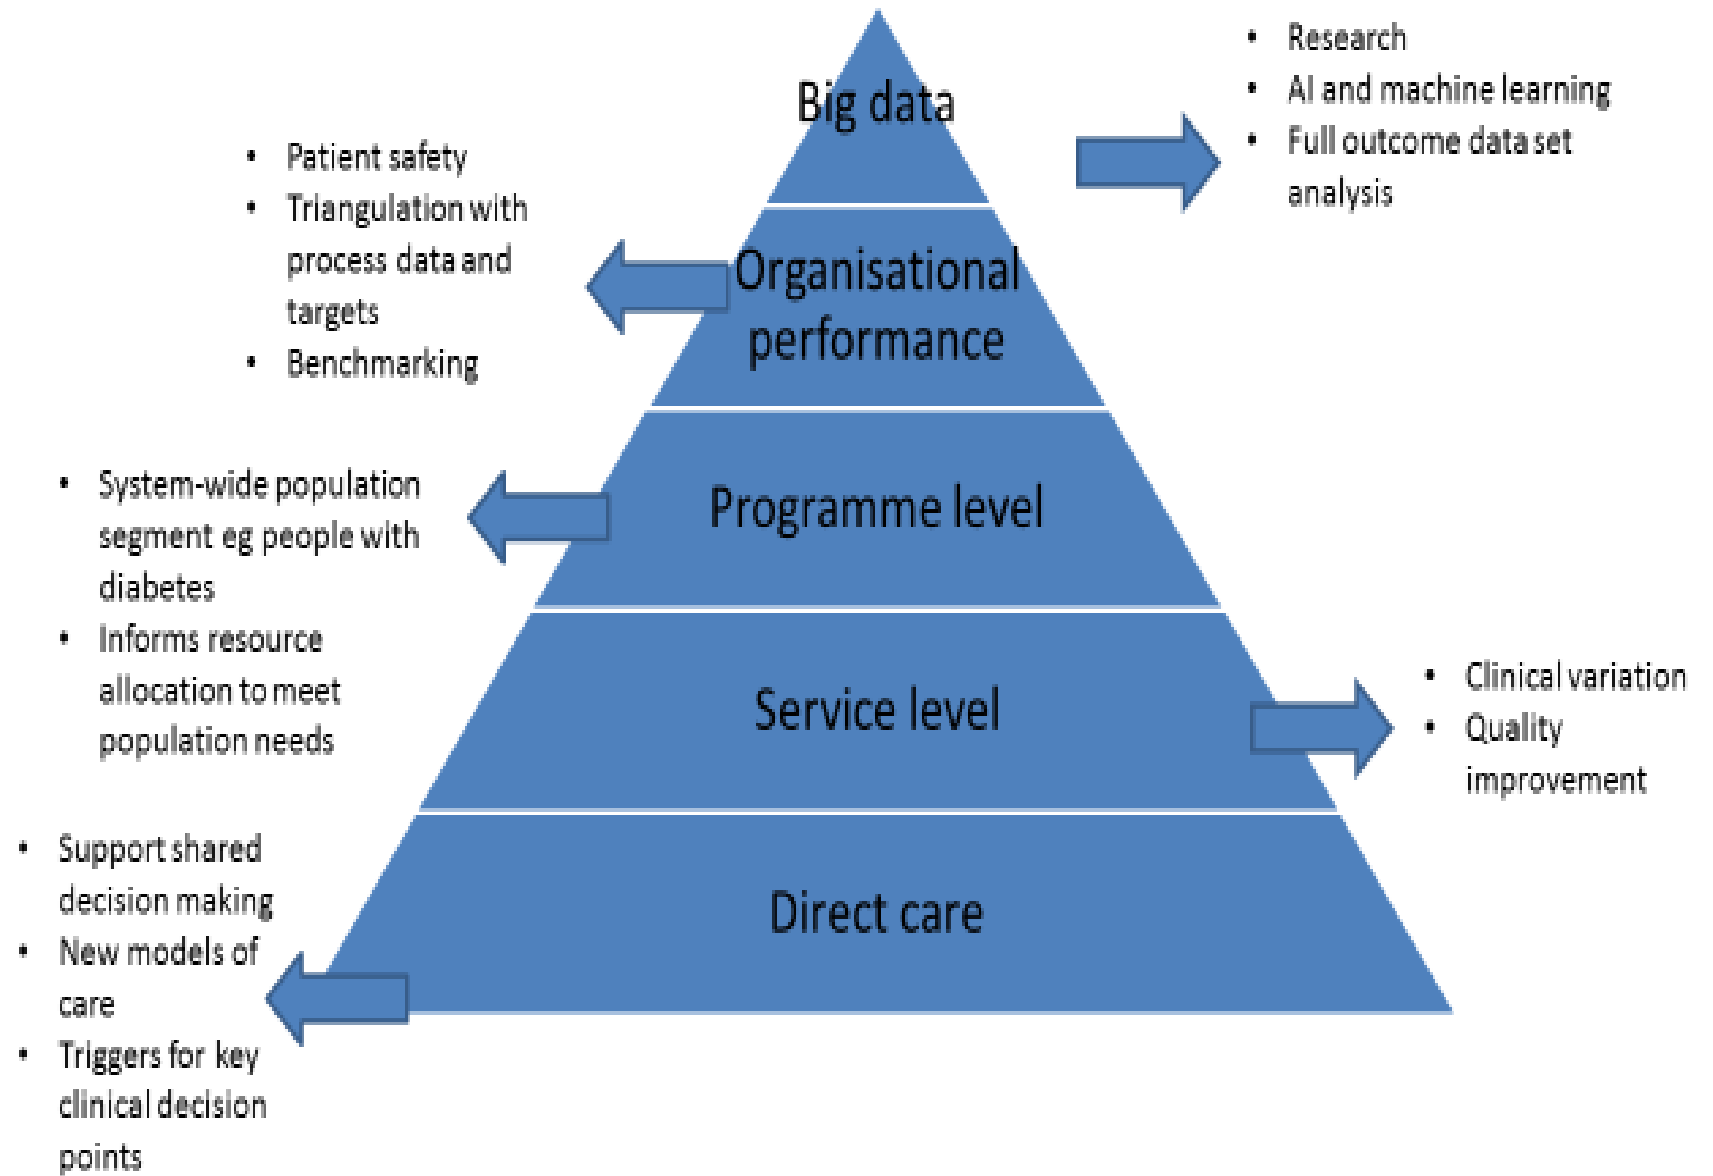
Big data

- Research
- AI and machine learning
- Full outcome data set analysis

- Patient safety
- Triangulation with process data and targets
- Benchmarking

Organisational performance

- System-wide population segment eg people with diabetes
- Informs resource allocation to meet population needs

Programme level

Service level

- Clinical variation
- Quality improvement

- Support shared decision making
- New models of care
- Triggers for key clinical decision points

Direct care